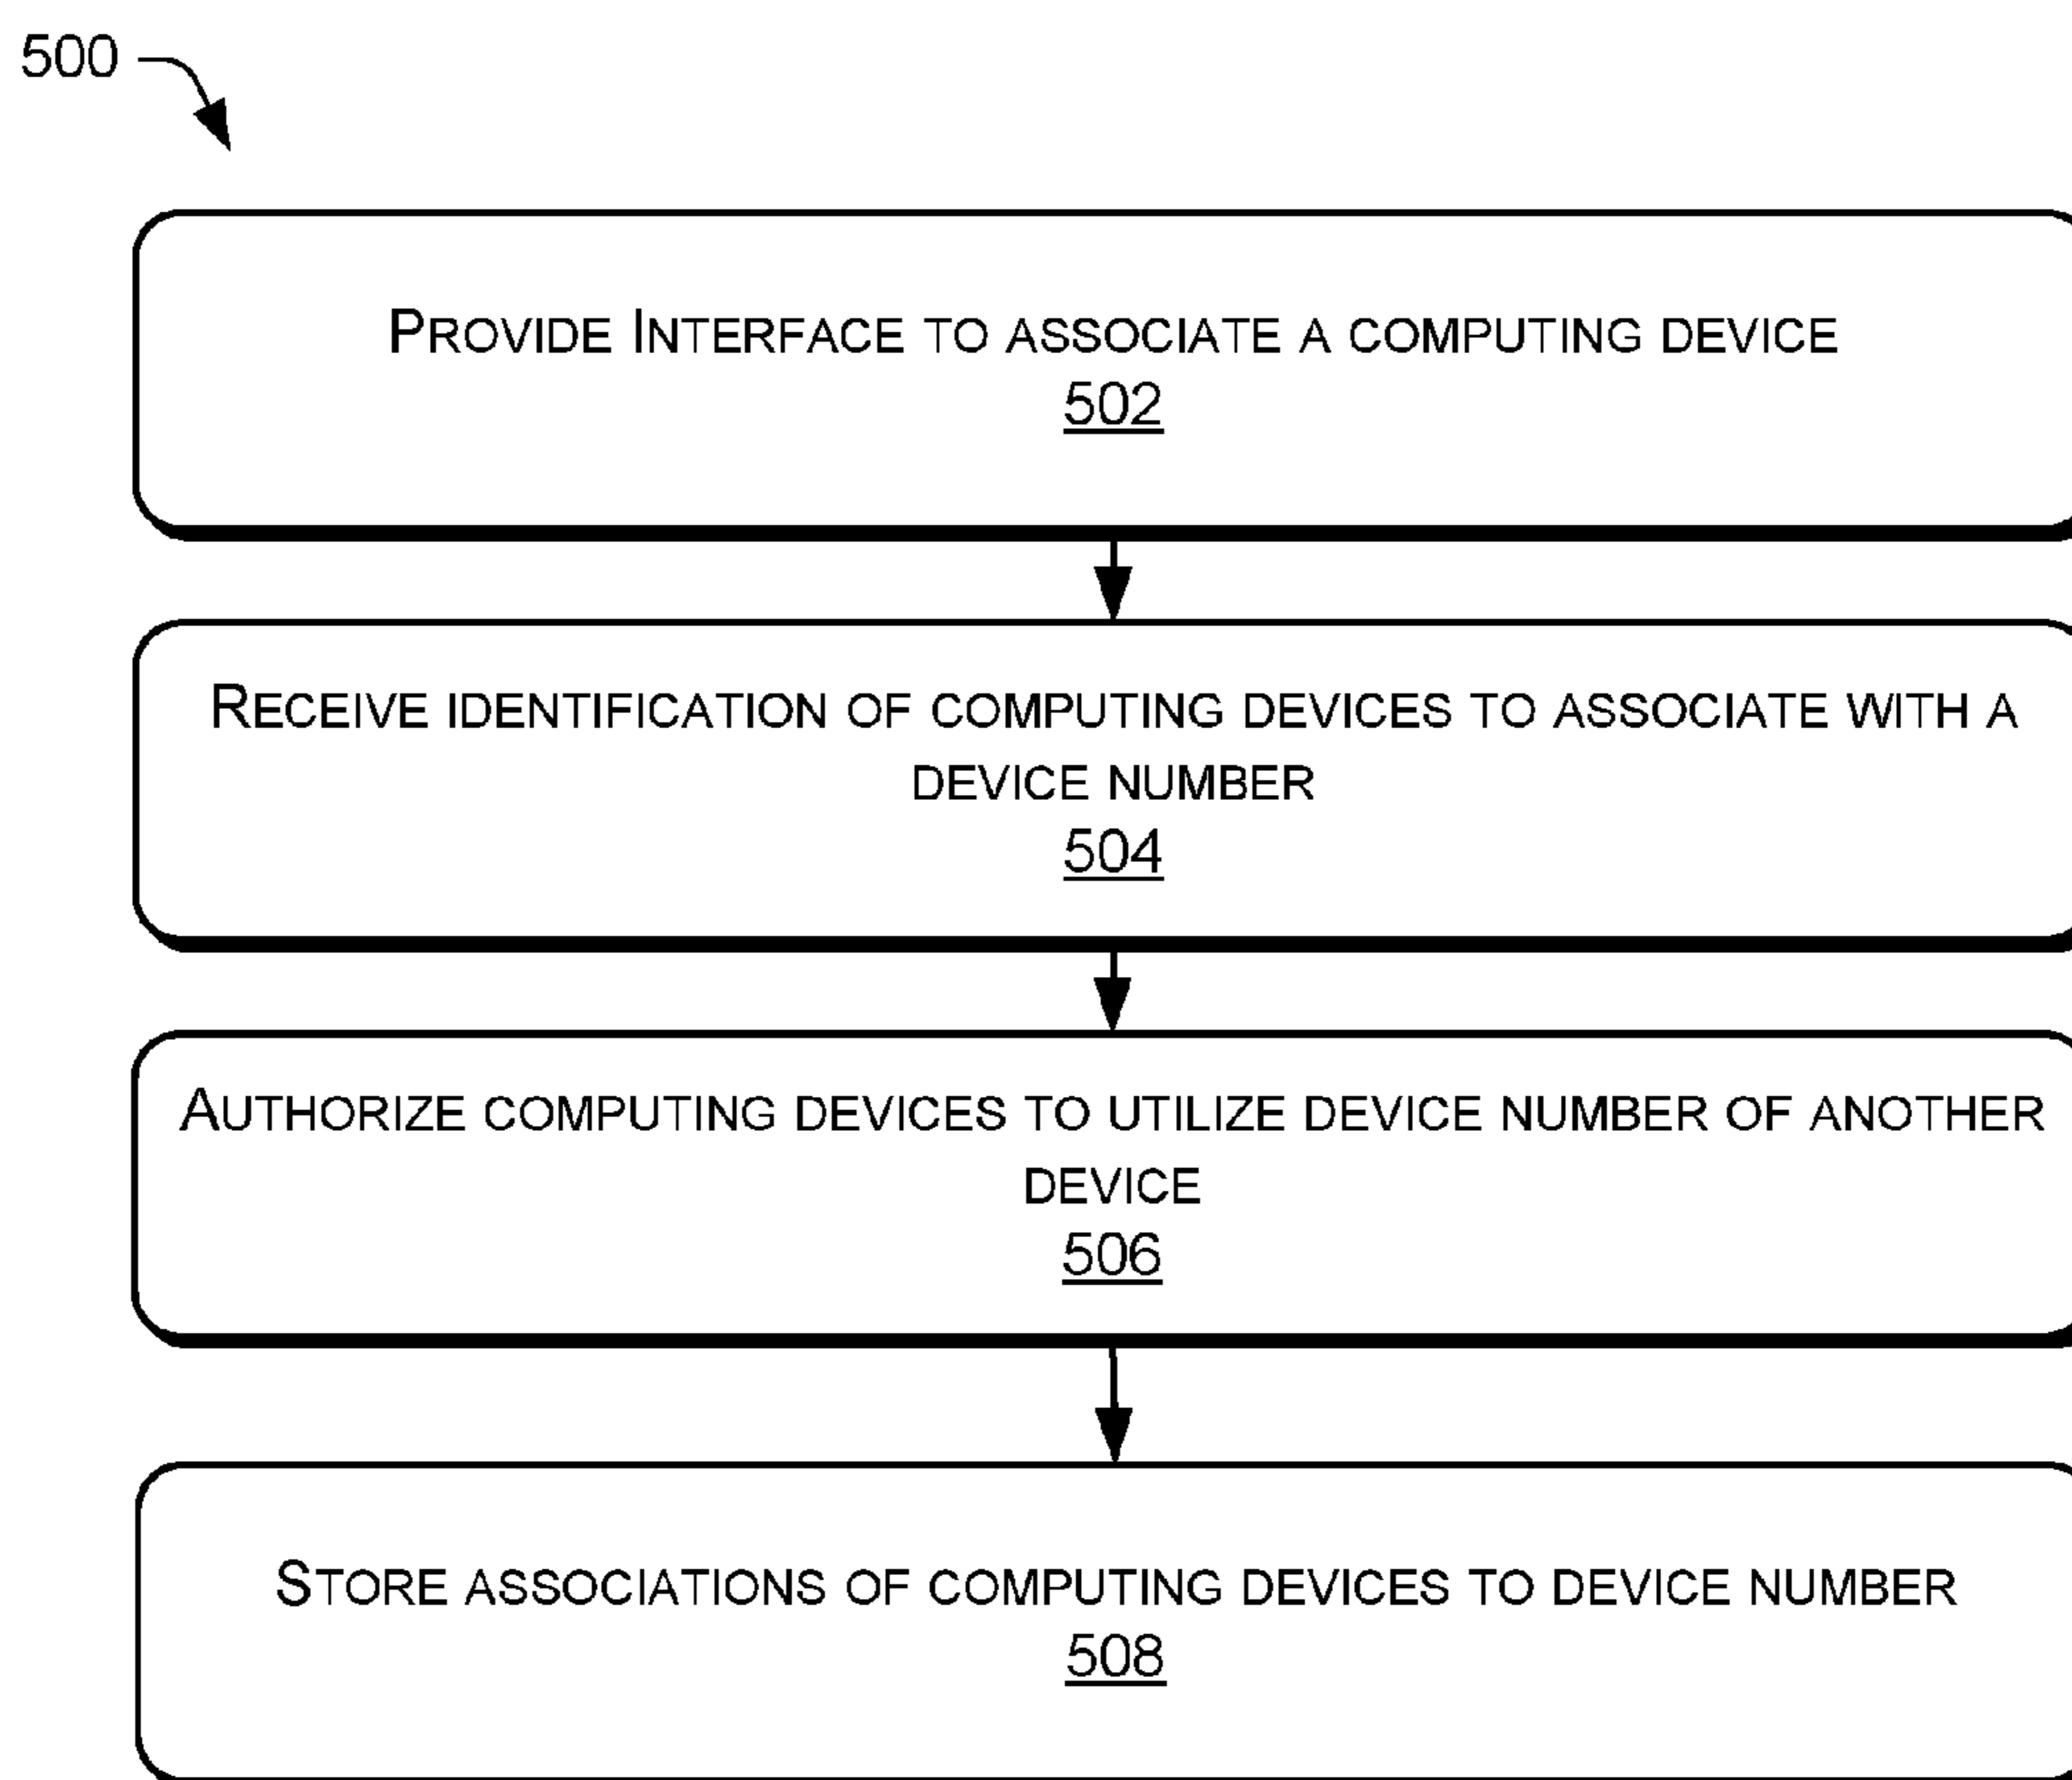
500

Provide Interface to associate a computing device
502

Receive identification of computing devices to associate with a device number
504

Authorize computing devices to utilize device number of another device
506

Store associations of computing devices to device number
508